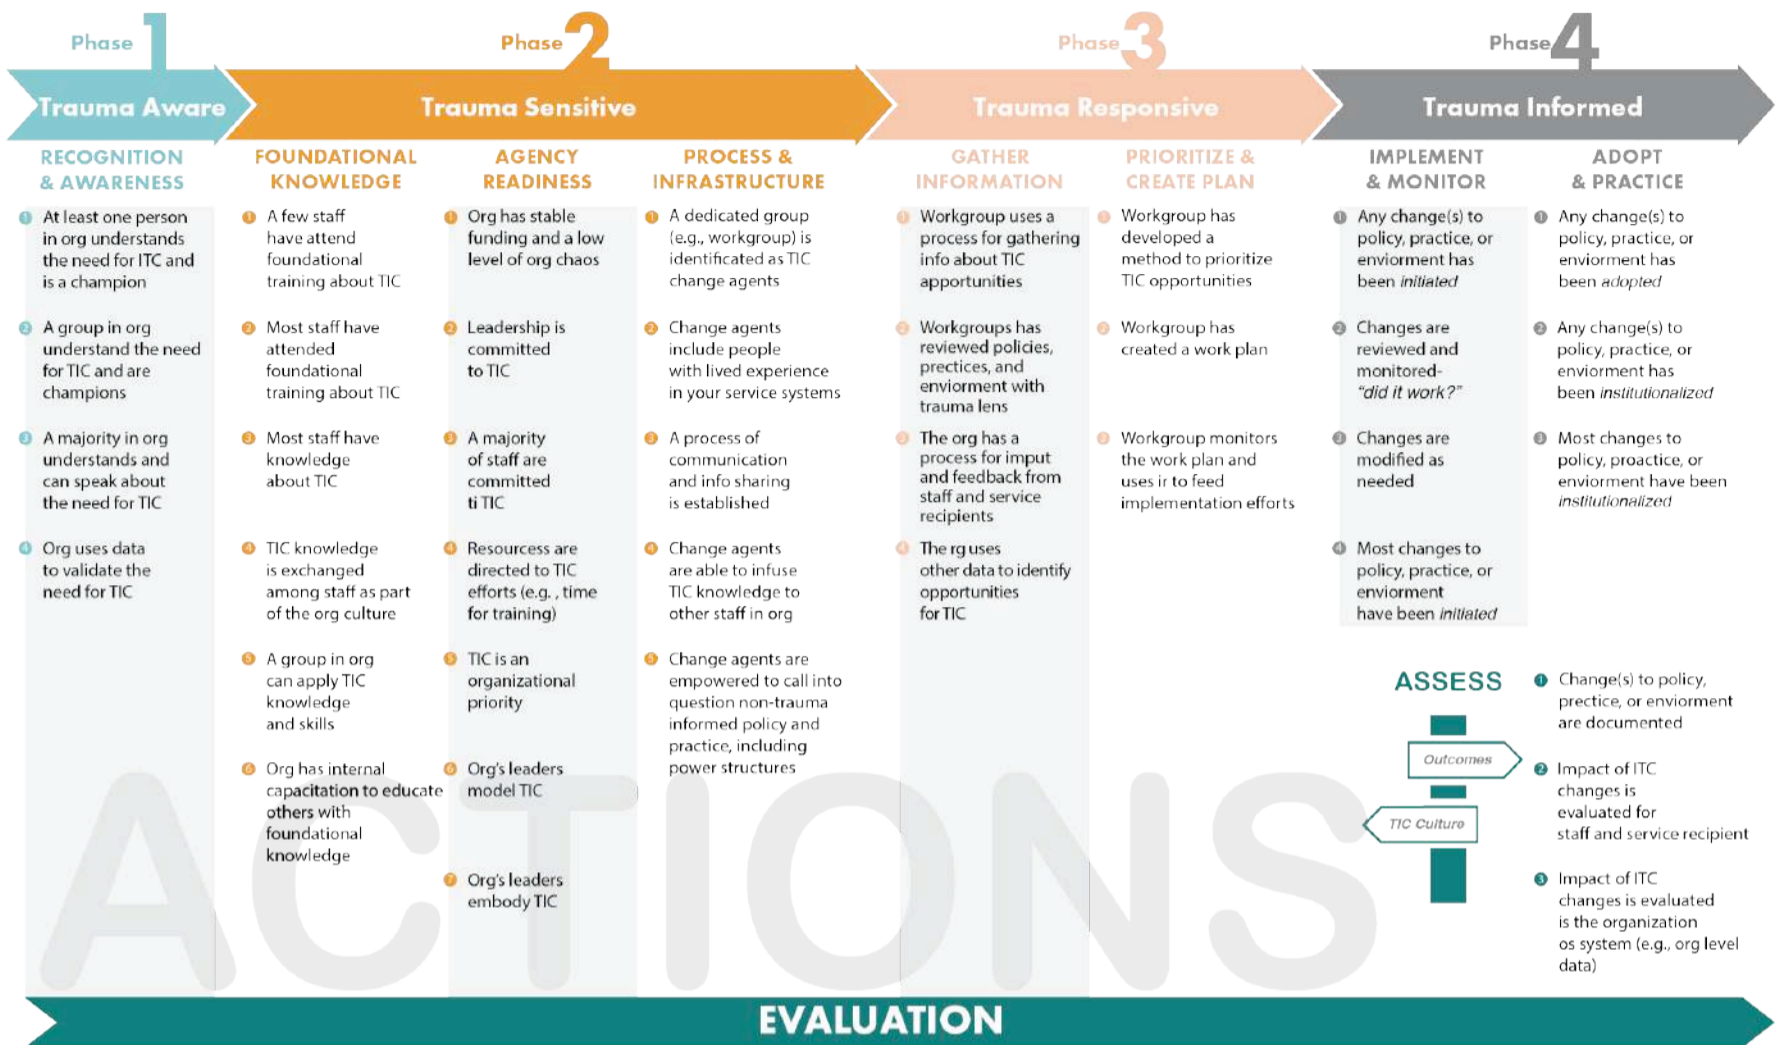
Phase 1

Trauma Aware

RECOGNITION & AWARENESS

1 At least one person in org understands the need for ITC and is a champion

2 A group in org understand the need for TIC and are champions

3 A majority in org understands and can speak about the need for TIC

4 Org uses data to validate the need for TIC

Phase 2

Trauma Sensitive

FOUNDATIONAL KNOWLEDGE

1 A few staff have attend foundational training about TIC

2 Most staff have attended foundational training about TIC

3 Most staff have knowledge about TIC

4 TIC knowledge is exchanged among staff as part of the org culture

5 A group in org can apply TIC knowledge and skills

6 Org has internal capacitation to educate others with foundational knowledge

AGENCY READINESS

1 Org has stable funding and a low level of org chaos

2 Leadership is committed to TIC

3 A majority of staff are committed ti TIC

4 Resourcess are directed to TIC efforts (e.g. , time for training)

5 TIC is an organizational priority

6 Org's leaders model TIC

7 Org's leaders embody TIC

PROCESS & INFRASTRUCTURE

1 A dedicated group (e.g., workgroup) is identificated as TIC change agents

2 Change agents include people with lived experience in your service systems

3 A process of communication and info sharing is established

4 Change agents are able to infuse TIC knowledge to other staff in org

5 Change agents are empowered to call into question non-trauma informed policy and practice, including power structures

Phase 3

Trauma Responsive

GATHER INFORMATION

1 Workgroup uses a process for gathering info about TIC apportunities

2 Workgroups has reviewed policies, prectices, and enviorment with trauma lens

3 The org has a process for imput and feedback from staff and service recipients

4 The rg uses other data to identify opportunities for TIC

PRIORITIZE & CREATE PLAN

1 Workgroup has developed a method to prioritize TIC opportunities

2 Workgroup has created a work plan

3 Workgroup monitors the work plan and uses ir to feed implementation efforts

Phase 4

Trauma Informed

IMPLEMENT & MONITOR

1 Any change(s) to policy, practice, or enviorment has been *initiated*

2 Changes are reviewed and monitored- *"did it work?"*

3 Changes are modified as needed

4 Most changes to policy, practice, or enviorment have been *initiated*

ADOPT & PRACTICE

1 Any change(s) to policy, practice, or enviorment has been *adopted*

2 Any change(s) to policy, practice, or enviorment has been *institutionalized*

3 Most changes to policy, proactice, or enviorment have been *institutionalized*

ASSESS

Outcomes

TIC Culture

1 Change(s) to policy, prectice, or enviorment are documented

2 Impact of ITC changes is evaluated for staff and service recipient

3 Impact of ITC changes is evaluated is the organization os system (e.g., org level data)

ACTIONS

EVALUATION